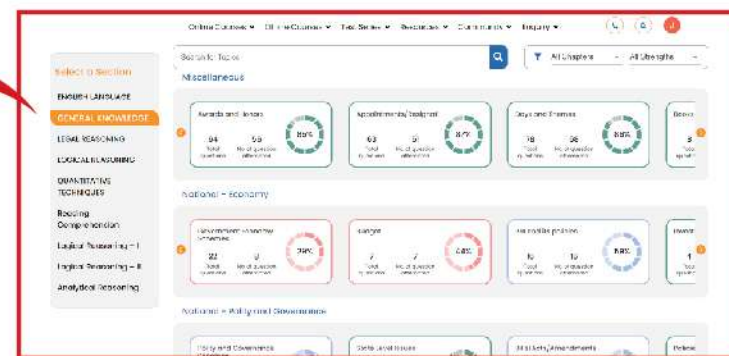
Online Courses ▾ Offline Courses ▾ Test Series ▾ Resources ▾ Community ▾ Enquiry ▾

Search for Topics

All Chapters

All Strengths

Select a Section

ENGLISH LANGUAGE

GENERAL KNOWLEDGE

LEGAL REASONING

LOGICAL REASONING

QUANTITATIVE TECHNIQUES

Reading Comprehension

Logical Reasoning - I

Logical Reasoning - II

Analytical Reasoning

Miscellaneous

Awards and Honors

64 Total questions

56 No. of question attempted

88%

Appointments/Resigned

63 Total questions

51 No. of question attempted

81%

Days and Themes

78 Total questions

56 No. of question attempted

88%

Books

8 Total questions

National - Economy

Government Flagship Schemes

22 Total questions

6 No. of question attempted

29%

Budget

7 Total questions

7 No. of question attempted

68%

Economic policies

10 Total questions

10 No. of question attempted

88%

Investm

1 Total questions

National - Polity and Governance

Policy and Governance

State Level Issues

Acts/Amendments

Defence